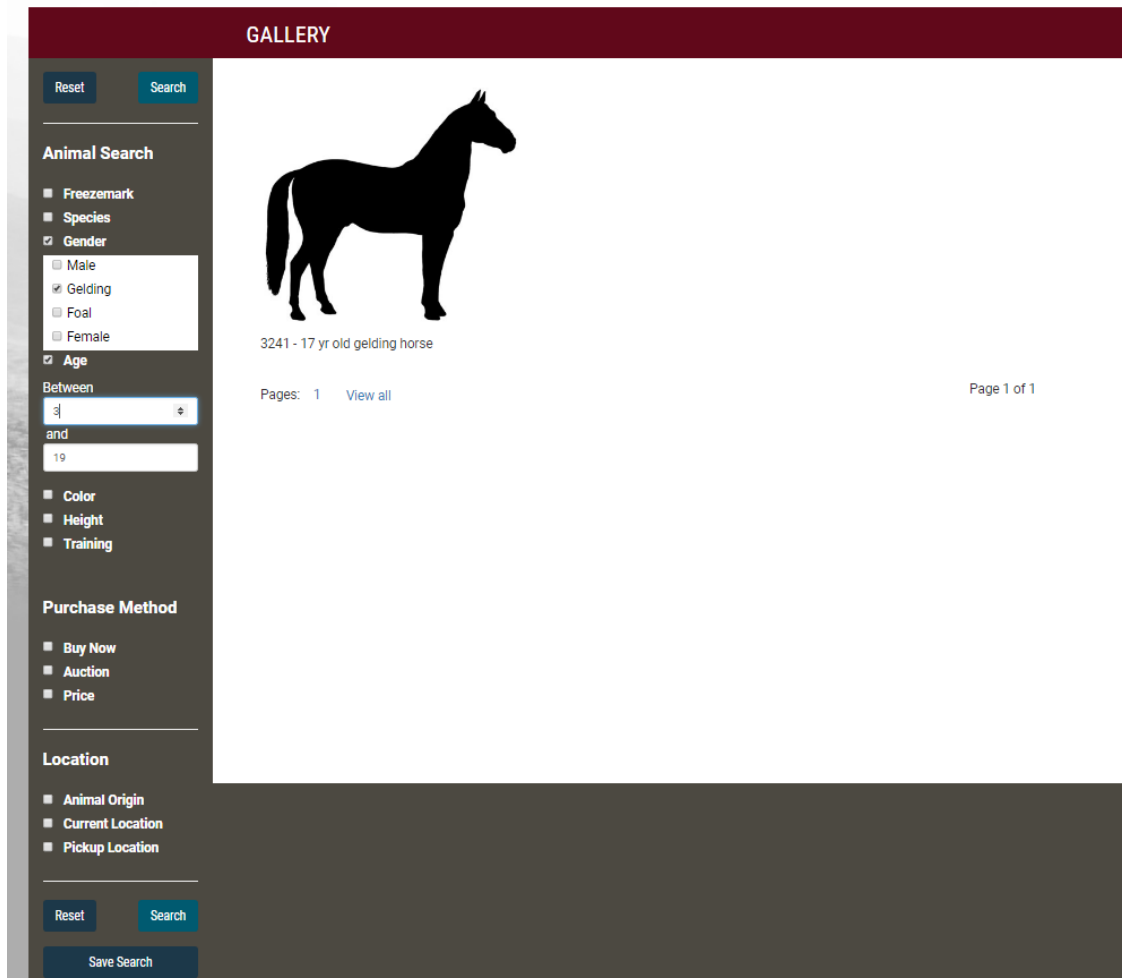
GALLERY

Reset Search

Animal Search

Freezemark
Species
Gender
Male
Gelding
Foal
Female
Age
Between
3
and
19
Color
Height
Training

Purchase Method

Buy Now
Auction
Price

Location

Animal Origin
Current Location
Pickup Location

Reset Search

Save Search

3241 - 17 yr old gelding horse

Pages: 1 View all

Page 1 of 1